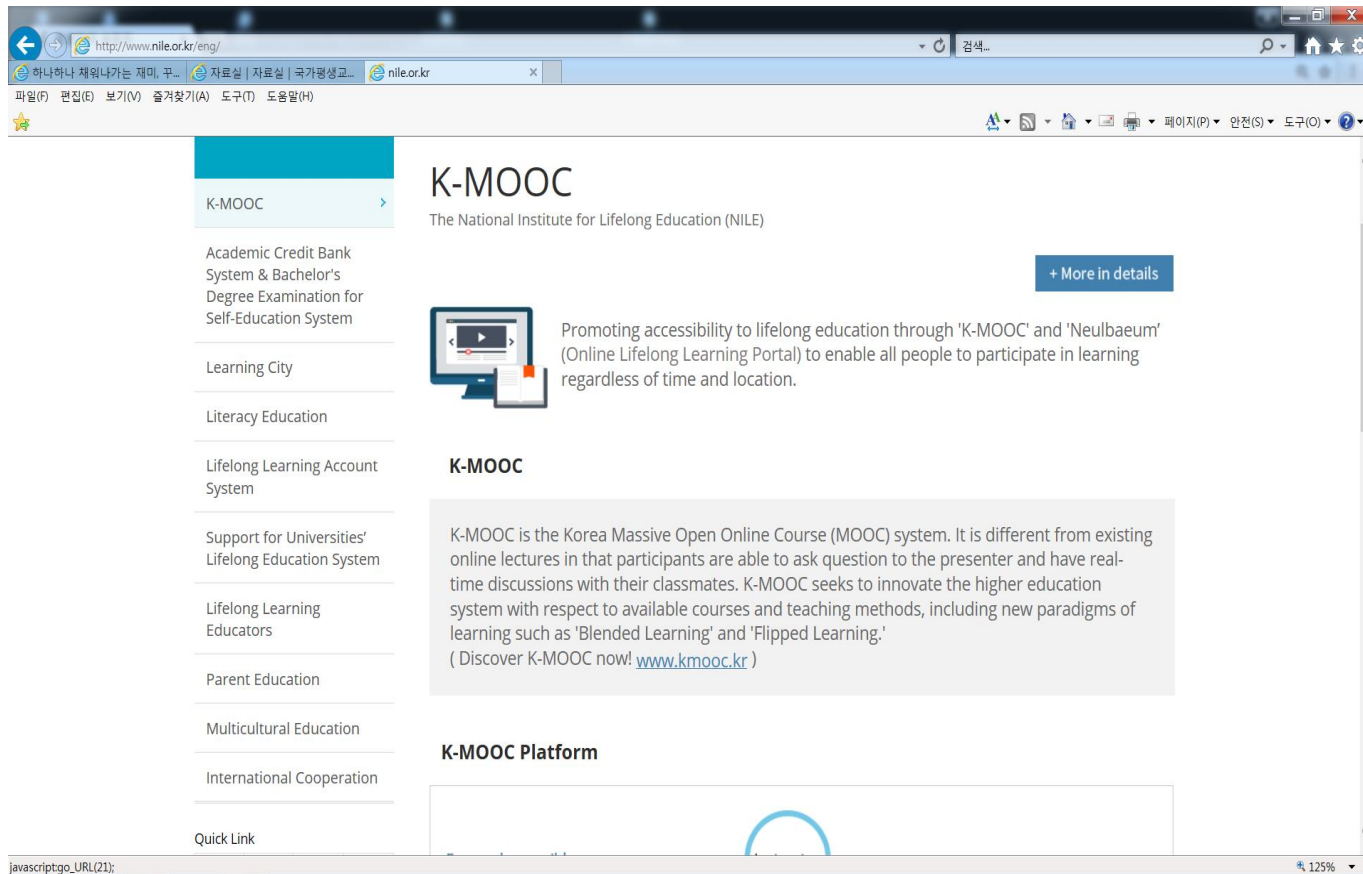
http://www.nile.or.kr/eng/

검색...

하나하나 채워나가는 재미, 꾸... | 자료실 | 자료실 | 국가평생교... | nile.or.kr

파일(F) 편집(E) 보기(V) 즐겨찾기(A) 도구(T) 도움말(H)

페이지(P) ▾ 안전(S) ▾ 도구(O) ▾

K-MOOC

Academic Credit Bank System & Bachelor's Degree Examination for Self-Education System

Learning City

Literacy Education

Lifelong Learning Account System

Support for Universities' Lifelong Education System

Lifelong Learning Educators

Parent Education

Multicultural Education

International Cooperation

Quick Link

K-MOOC

The National Institute for Lifelong Education (NILE)

+ More in details

Promoting accessibility to lifelong education through 'K-MOOC' and 'Neulbaeum' (Online Lifelong Learning Portal) to enable all people to participate in learning regardless of time and location.

K-MOOC

K-MOOC is the Korea Massive Open Online Course (MOOC) system. It is different from existing online lectures in that participants are able to ask question to the presenter and have real-time discussions with their classmates. K-MOOC seeks to innovate the higher education system with respect to available courses and teaching methods, including new paradigms of learning such as 'Blended Learning' and 'Flipped Learning.'
( Discover K-MOOC now! www.kmooc.kr )

K-MOOC Platform

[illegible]

javascript:go_URL(21);

125%